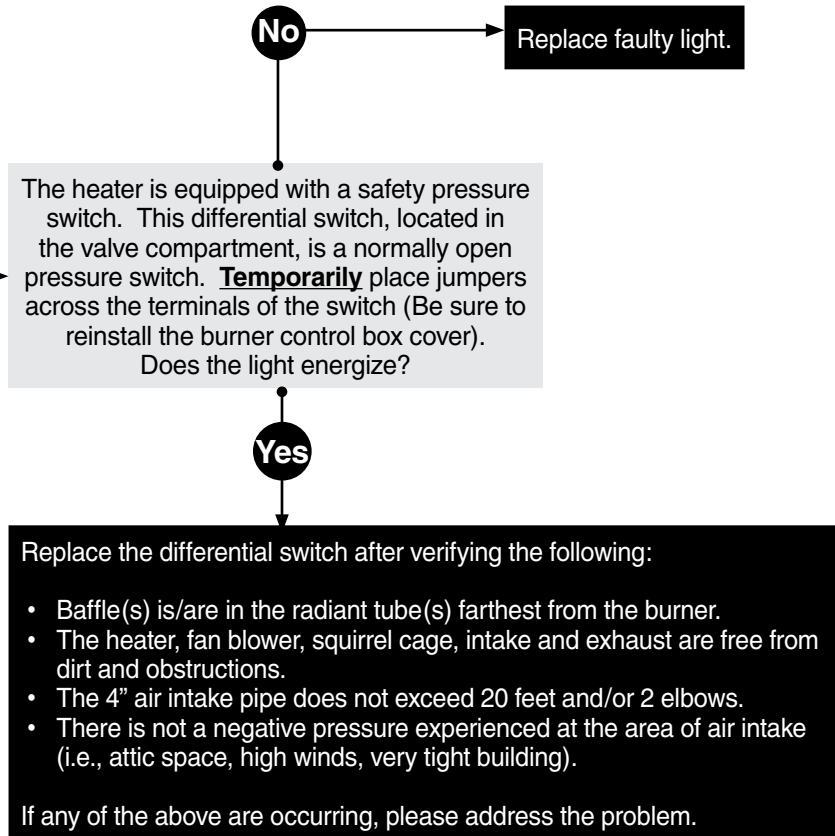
No

Replace faulty light.

The heater is equipped with a safety pressure switch. This differential switch, located in the valve compartment, is a normally open pressure switch. **Temporarily** place jumpers across the terminals of the switch (Be sure to reinstall the burner control box cover). Does the light energize?

Yes

Replace the differential switch after verifying the following:

• Baffle(s) is/are in the radiant tube(s) farthest from the burner.
• The heater, fan blower, squirrel cage, intake and exhaust are free from dirt and obstructions.
• The 4" air intake pipe does not exceed 20 feet and/or 2 elbows.
• There is not a negative pressure experienced at the area of air intake (i.e., attic space, high winds, very tight building).

If any of the above are occurring, please address the problem.